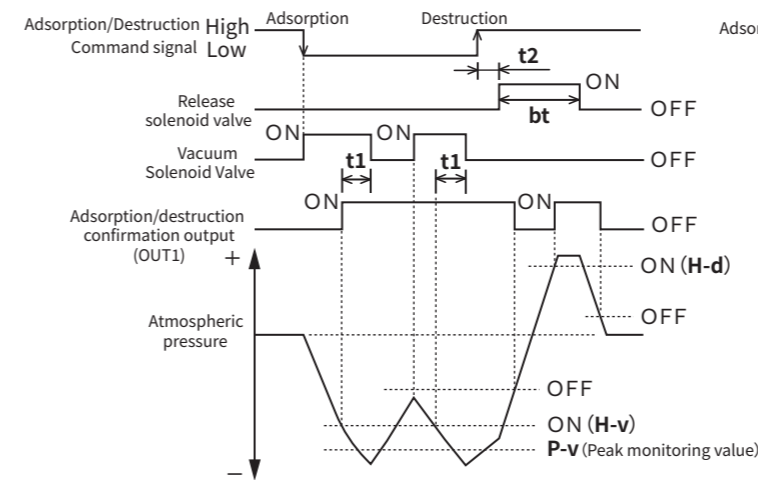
Adsorption/Destruction Command signal High Low

Adsorption

Destruction

Adsor

t2

ON

Release solenoid valve

bt

OFF

ON

ON

Vacuum Solenoid Valve

t1

t1

OFF

ON

ON

Adsorption/destruction confirmation output (OUT1)

OFF

+

ON (**H-d**)

OFF

Atmospheric pressure

OFF

ON (**H-v**)

**P-v** (Peak monitoring value)

–